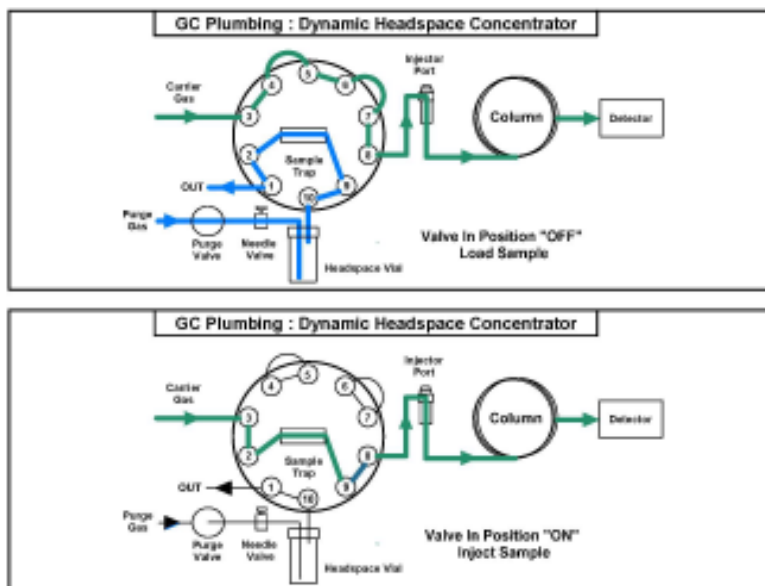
GC Plumbing : Dynamic Headspace Concentrator

Carrier Gas

Injector Port

Column

Detector

5 4 6 3 7 2 8 1 10 9

Sample Trap

OUT

Purge Gas

Purge Valve

Needle Valve

Headspace Vial

Valve In Position "OFF" Load Sample

GC Plumbing : Dynamic Headspace Concentrator

Carrier Gas

Injector Port

Column

Detector

5 4 6 3 7 2 8 1 10 9

Sample Trap

OUT

Purge Gas

Purge Valve

Needle Valve

Headspace Vial

Valve In Position "ON" Inject Sample